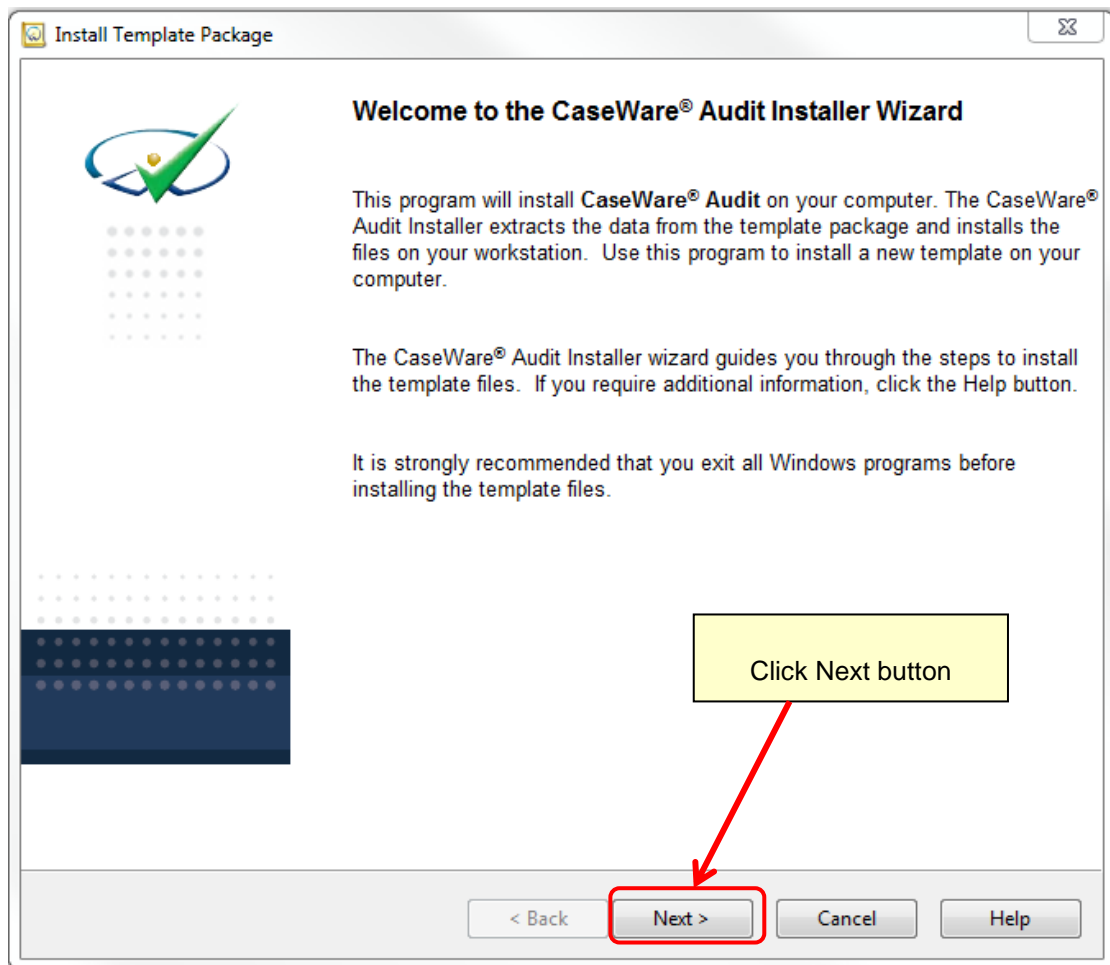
Install Template Package

Welcome to the CaseWare® Audit Installer Wizard

This program will install **CaseWare® Audit** on your computer. The CaseWare® Audit Installer extracts the data from the template package and installs the files on your workstation. Use this program to install a new template on your computer.

The CaseWare® Audit Installer wizard guides you through the steps to install the template files. If you require additional information, click the Help button.

It is strongly recommended that you exit all Windows programs before installing the template files.

Click Next button

< Back

Next >

Cancel

Help